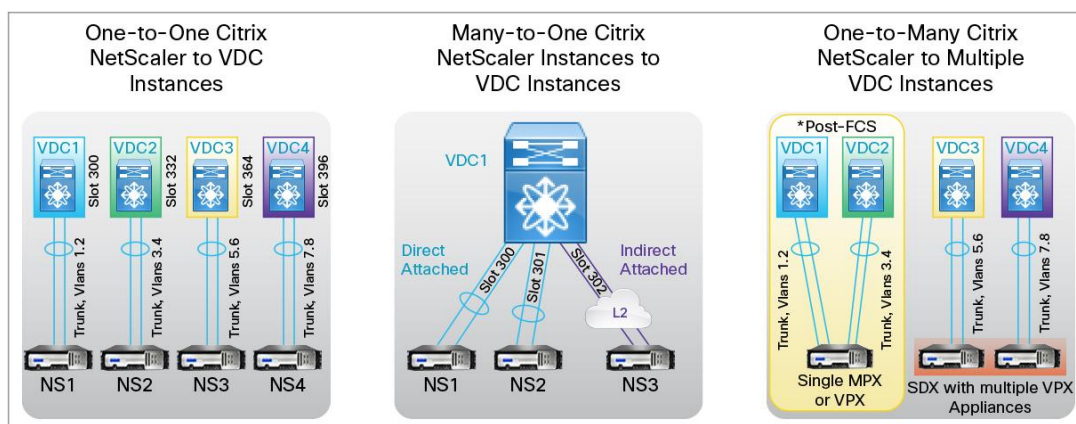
One-to-One Citrix NetScaler to VDC Instances

VDC1 Slot 300
VDC2 Slot 332
VDC3 Slot 364
VDC4 Slot 396

Trunk, Vlans 1.2
Trunk, Vlans 3.4
Trunk, Vlans 5.6
Trunk, Vlans 7.8

NS1 NS2 NS3 NS4

Many-to-One Citrix NetScaler Instances to VDC Instances

VDC1

Direct Attached
Indirect Attached

Slot 300
Slot 301
Slot 302

L2

NS1 NS2 NS3

One-to-Many Citrix NetScaler to Multiple VDC Instances

*Post-FCS

VDC1 VDC2 VDC3 VDC4

Trunk, Vlans 1.2
Trunk, Vlans 3.4
Trunk, Vlans 5.6
Trunk, Vlans 7.8

Single MPX or VPX

SDX with multiple VPX Appliances